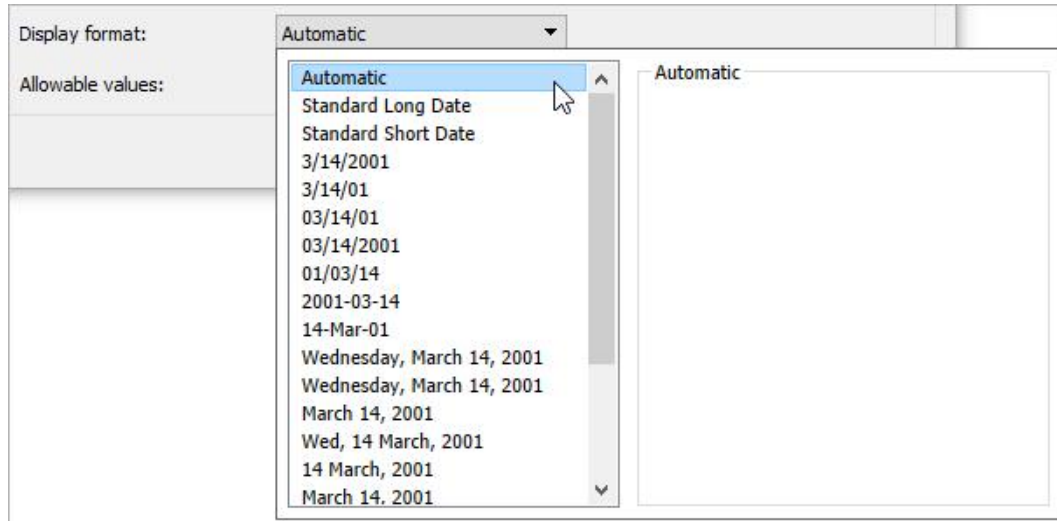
Display format:
Automatic
Allowable values:

Automatic
Standard Long Date
Standard Short Date
3/14/2001
3/14/01
03/14/01
03/14/2001
01/03/14
2001-03-14
14-Mar-01
Wednesday, March 14, 2001
Wednesday, March 14, 2001
March 14, 2001
Wed, 14 March, 2001
14 March, 2001
March 14. 2001

Automatic